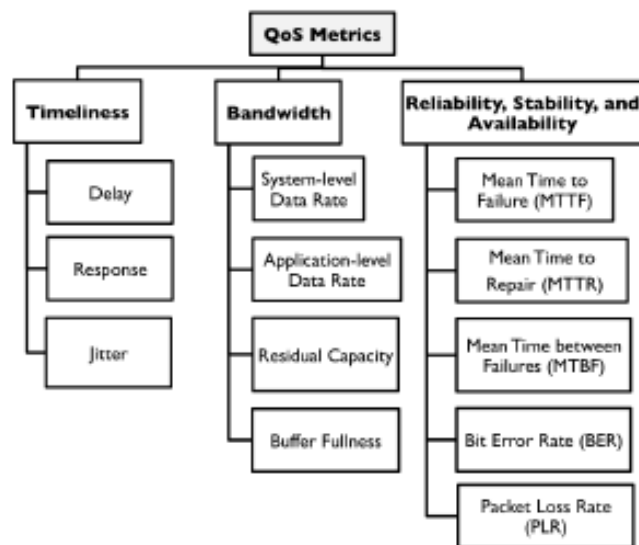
QoS Metrics

Timeliness

Delay

Response

Jitter

Bandwidth

System-level Data Rate

Application-level Data Rate

Residual Capacity

Buffer Fullness

Reliability, Stability, and Availability

Mean Time to Failure (MTTF)

Mean Time to Repair (MTTR)

Mean Time between Failures (MTBF)

Bit Error Rate (BER)

Packet Loss Rate (PLR)